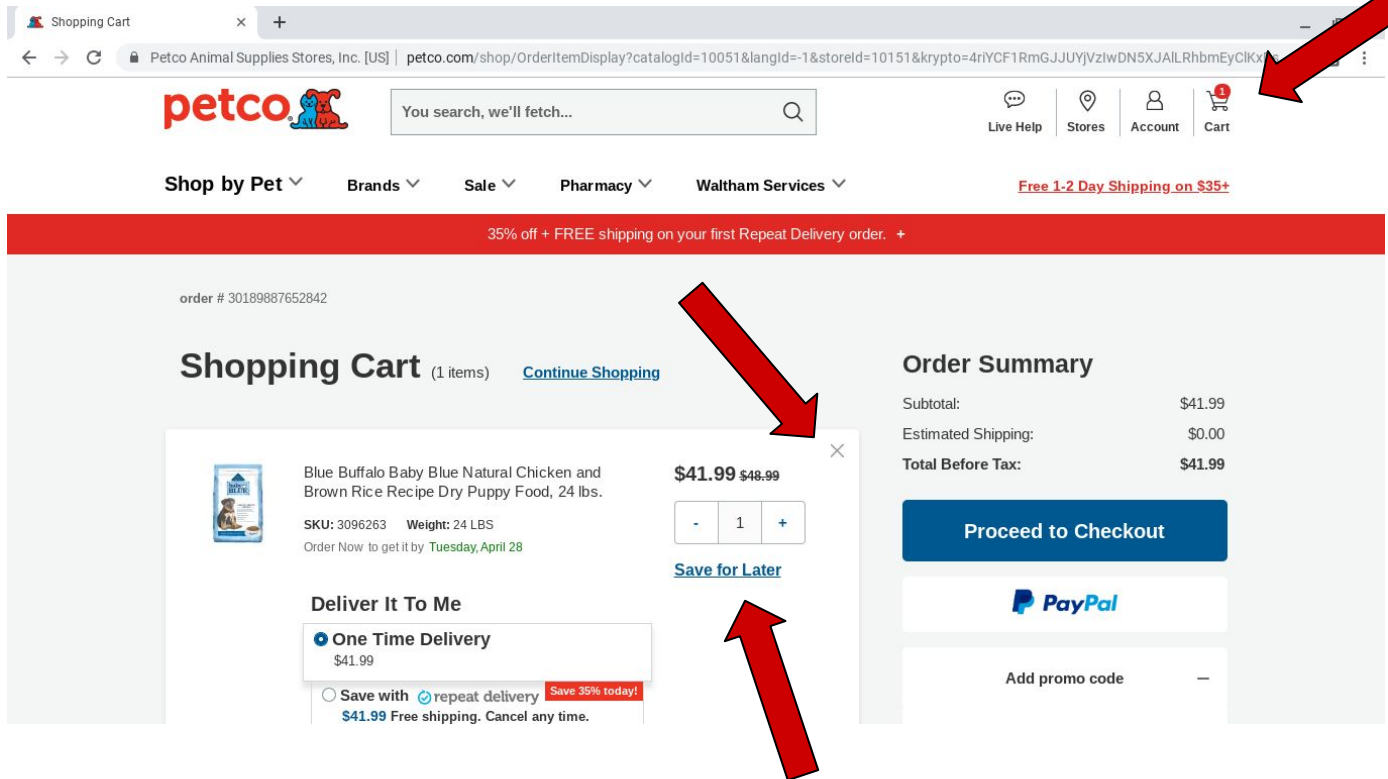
Shopping Cart ×
+
Petco Animal Supplies Stores, Inc. [US] | petco.com/shop/OrderItemDisplay?catalogId=10051&langId=-1&storeId=10151&krypto=4riYCF1RmGJJUYjVzIwDN5XJAlLRhbmEyClKx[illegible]

petco
You search, we'll fetch...
Live Help Stores Account 1 Cart

Shop by Pet Brands Sale Pharmacy Waltham Services Free 1-2 Day Shipping on $35+

35% off + FREE shipping on your first Repeat Delivery order. +

order # 30189887652842

Shopping Cart (1 items) Continue Shopping

Blue Buffalo Baby Blue Natural Chicken and Brown Rice Recipe Dry Puppy Food, 24 lbs.

SKU: 3096263 Weight: 24 LBS
Order Now to get it by Tuesday, April 28

$41.99 $48.99
- 1 +
Save for Later

Deliver It To Me
One Time Delivery
$41.99
Save with repeat delivery Save 35% today!
$41.99 Free shipping. Cancel any time.

Order Summary
| | |
|---|---|
| Subtotal: | $41.99 |
| Estimated Shipping: | $0.00 |
| Total Before Tax: | $41.99 |

Proceed to Checkout
PayPal
Add promo code –